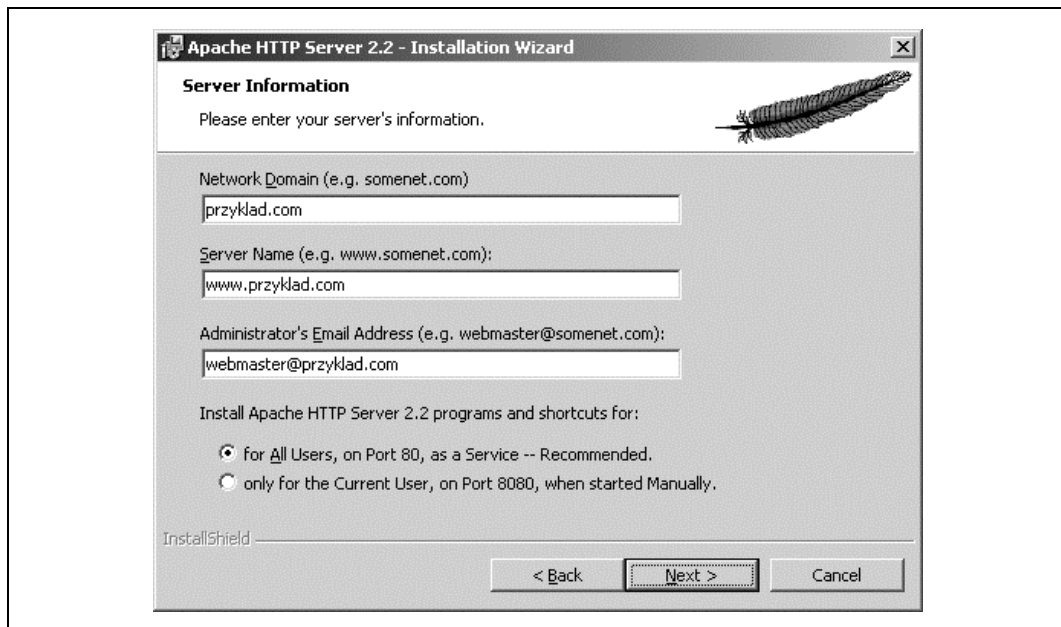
Apache HTTP Server 2.2 - Installation Wizard

Server Information

Please enter your server's information.

Network Domain (e.g. somenet.com)

przyklad.com

Server Name (e.g. www.somenet.com):

www.przyklad.com

Administrator's Email Address (e.g. webmaster@somenet.com):

webmaster@przyklad.com

Install Apache HTTP Server 2.2 programs and shortcuts for:

for All Users, on Port 80, as a Service -- Recommended.

only for the Current User, on Port 8080, when started Manually.

InstallShield

< Back

Next >

Cancel